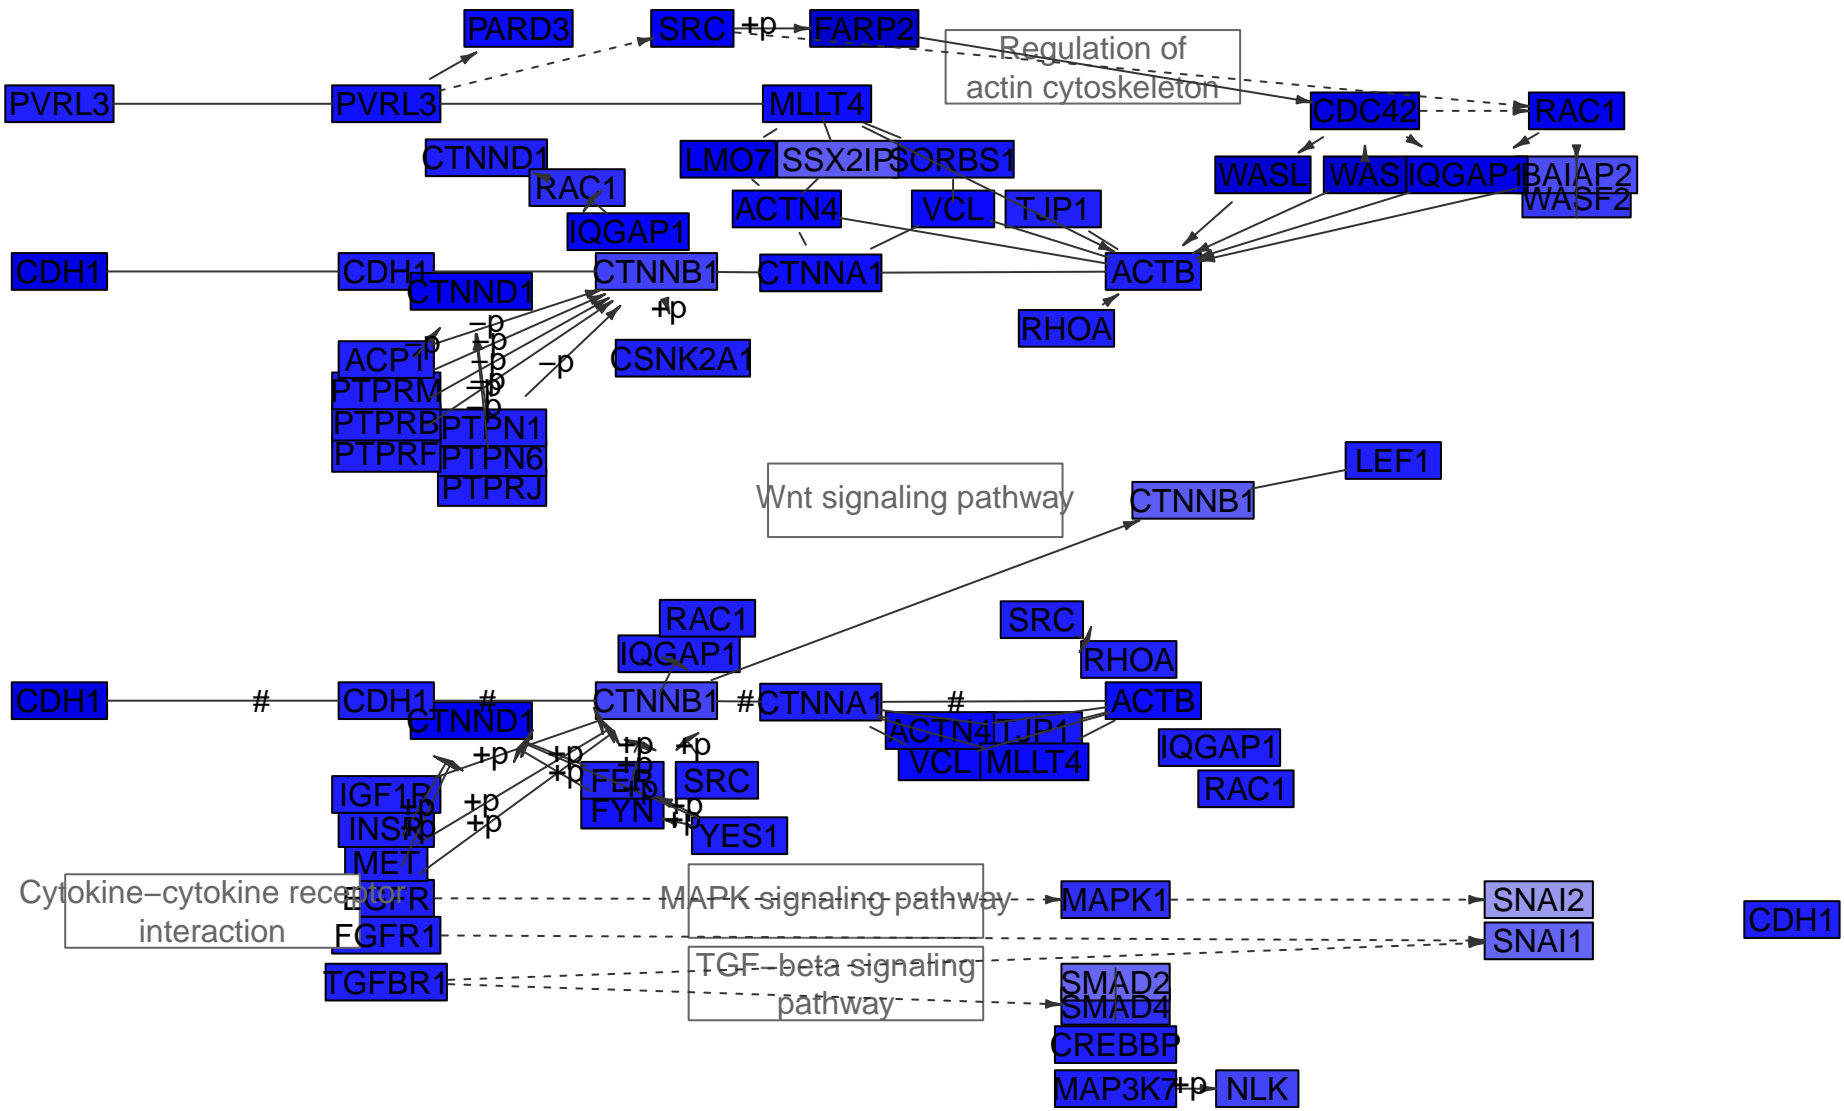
PARD3
SRC
+p
FARP2
Regulation of actin cytoskeleton
PVRL3
PVRL3
MLLT4
CDC42
RAC1
CTNND1
RAC1
LMO7
SSX2IP
SORBS1
WASL
WAS
IQGAP1
BAIAP2
WASF2
IQGAP1
ACTN4
VCL
TJP1
CDH1
CDH1
CTNND1
CTNNB1
CTNNA1
ACTB
+p
RHOA
−p
−p
−p
−p
−p
−p
−p
ACP1
CSNK2A1
PTPRM
PTPRB
PTPN1
PTPRF
PTPN6
PTPRJ
Wnt signaling pathway
LEF1
CTNNB1
RAC1
SRC
IQGAP1
RHOA
CDH1
#
CDH1
#
CTNNB1
#
CTNNA1
#
ACTB
CTNND1
ACTN4
TJP1
VCL
MLLT4
IQGAP1
+p
+p
+p
+p
+p
+p
RAC1
FER
SRC
IGF1R
+p
+p
FYN
+p
INSR
+p
+p
+p
YES1
MET
Cytokine−cytokine receptor interaction
EGFR
MAPK signaling pathway
MAPK1
SNAI2
CDH1
FGFR1
SNAI1
TGFBR1
TGF−beta signaling pathway
SMAD2
SMAD4
CREBBP
MAP3K7
+p
NLK